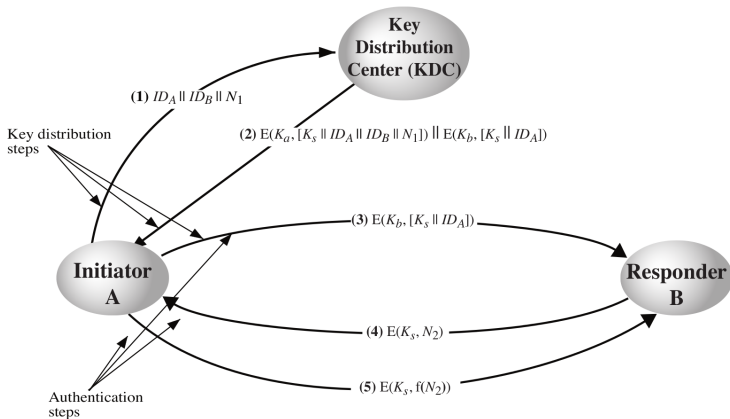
Key Distribution Center (KDC)

(1) $ID_A \| ID_B \| N_1$

Key distribution steps

(2) $E(K_a, [K_s \| ID_A \| ID_B \| N_1]) \| E(K_b, [K_s \| ID_A])$

(3) $E(K_b, [K_s \| ID_A])$

Initiator A

Responder B

(4) $E(K_s, N_2)$

(5) $E(K_s, f(N_2))$

Authentication steps